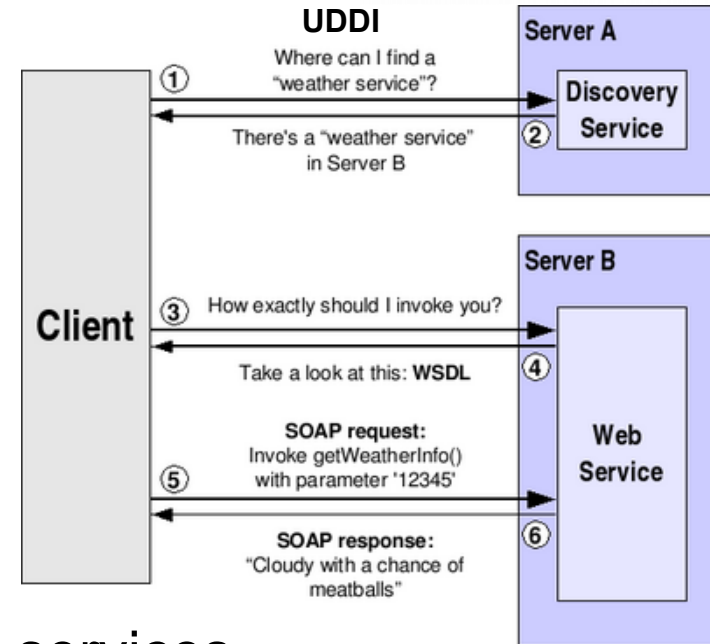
UDDI

Server A

Client

① Where can I find a "weather service"?

Discovery Service

② There's a "weather service" in Server B

Server B

③ How exactly should I invoke you?

④ Take a look at this: WSDL

Web Service

⑤ SOAP request: Invoke getWeatherInfo() with parameter '12345'

⑥ SOAP response: "Cloudy with a chance of meatballs"

services